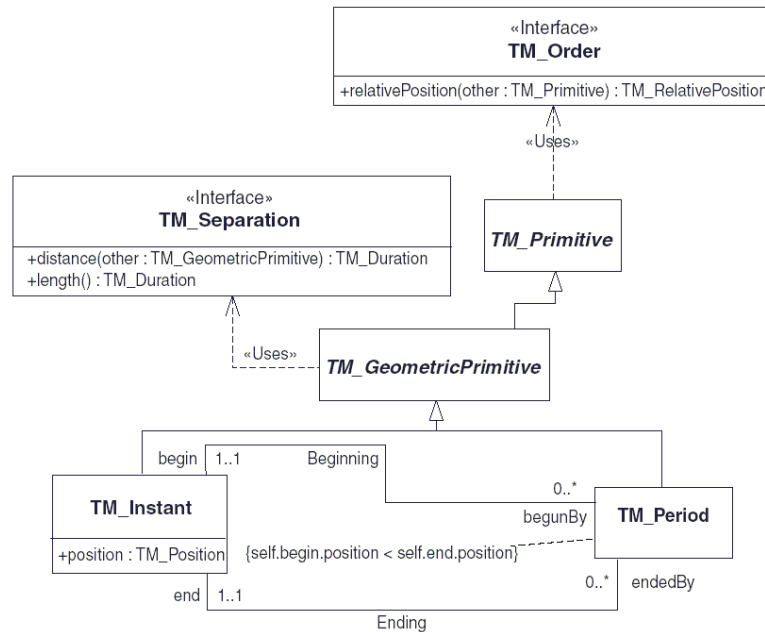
«Interface»
**TM_Order**

+relativePosition(other : TM_Primitive) : TM_RelativePosition

«Uses»

«Interface»
**TM_Separation**

+distance(other : TM_GeometricPrimitive) : TM_Duration
+length() : TM_Duration

*TM_Primitive*

«Uses»

*TM_GeometricPrimitive*

begin 1..1 Beginning

0..*

**TM_Instant**

+position : TM_Position

begunBy

**TM_Period**

{self.begin.position < self.end.position}

end 1..1

0..* endedBy

Ending